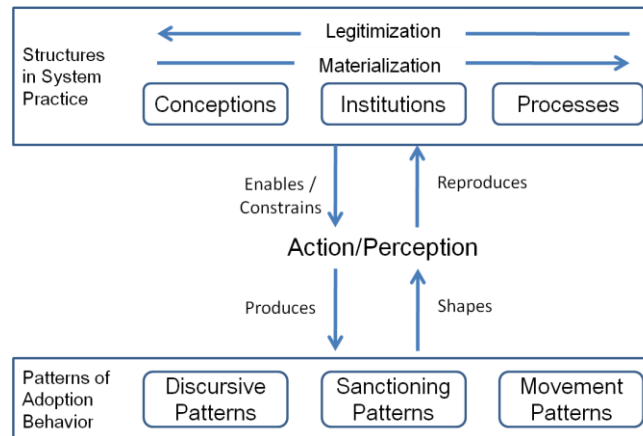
Structures in System Practice

Legitimization

Materialization

Conceptions

Institutions

Processes

Enables / Constrains

Reproduces

Action/Perception

Produces

Shapes

Patterns of Adoption Behavior

Discursive Patterns

Sanctioning Patterns

Movement Patterns